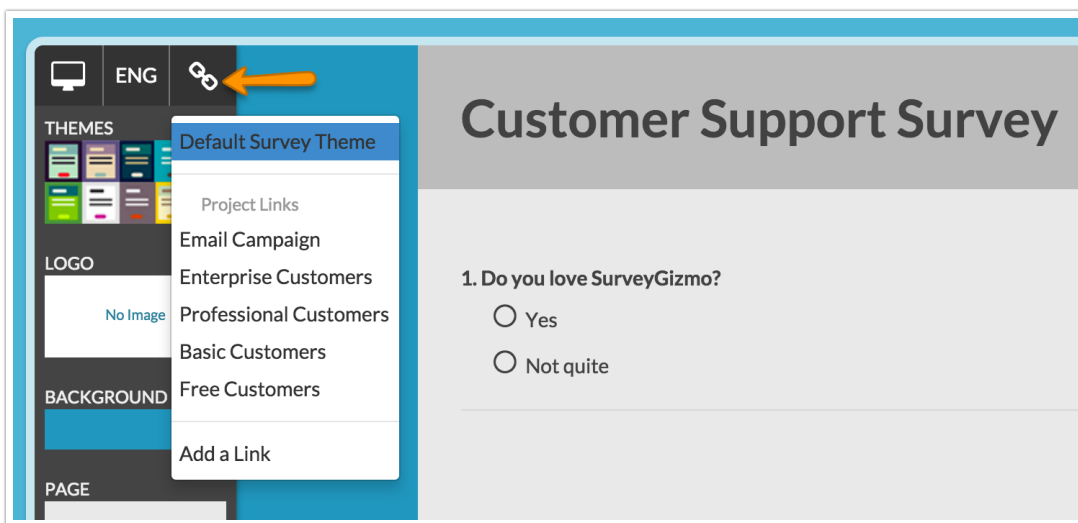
ENG

THEMES

Default Survey Theme

Project Links

Email Campaign

Enterprise Customers

Professional Customers

Basic Customers

Free Customers

Add a Link

LOGO

No Image

BACKGROUND

PAGE

Customer Support Survey

1. Do you love SurveyGizmo?

Yes

Not quite